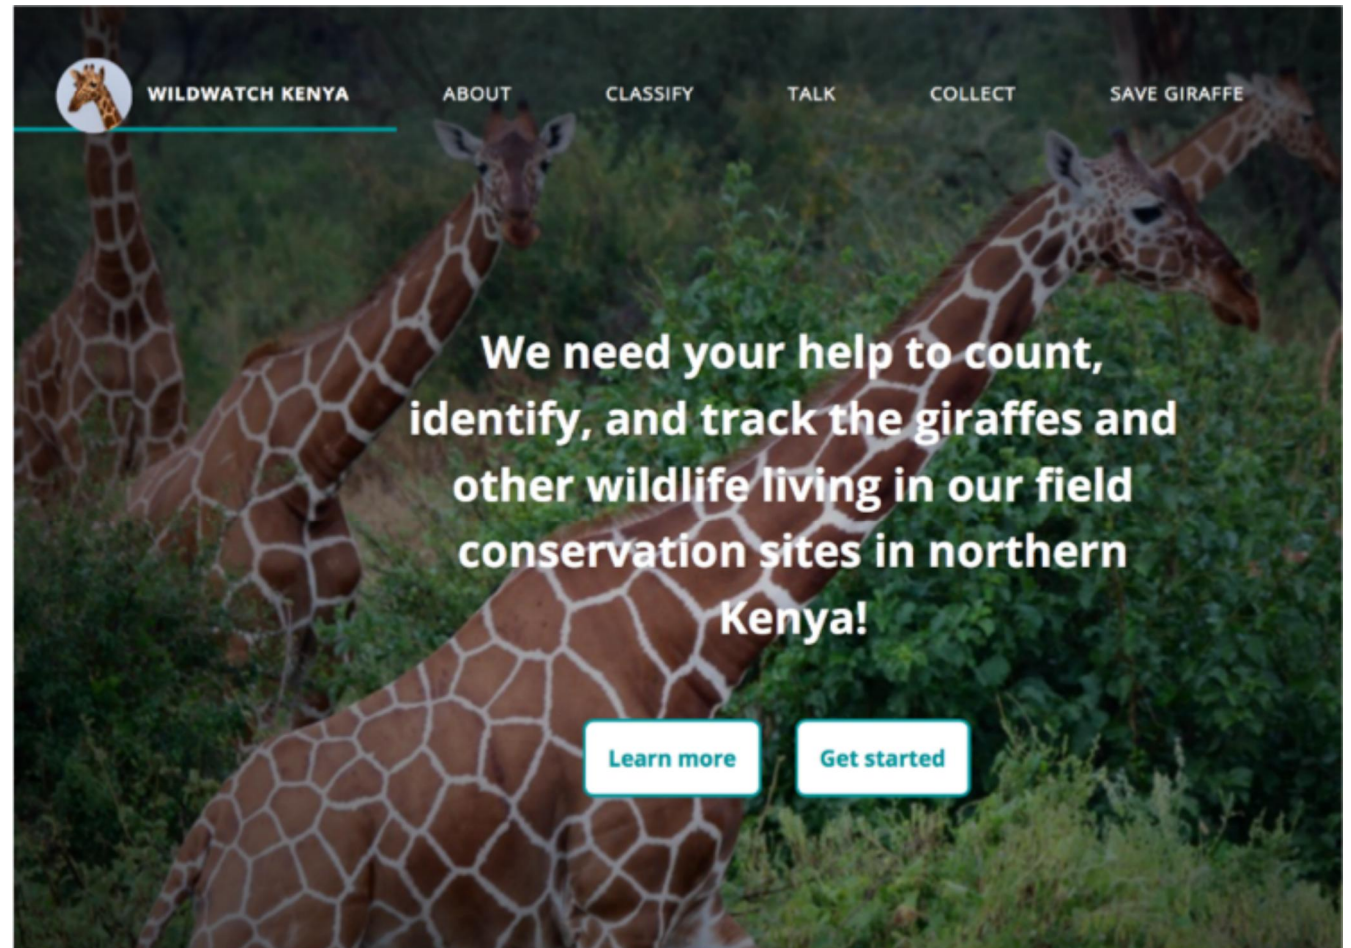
WILDWATCH KENYA

ABOUT

CLASSIFY

TALK

COLLECT

SAVE GIRAFFE

We need your help to count, identify, and track the giraffes and other wildlife living in our field conservation sites in northern Kenya!

Learn more

Get started